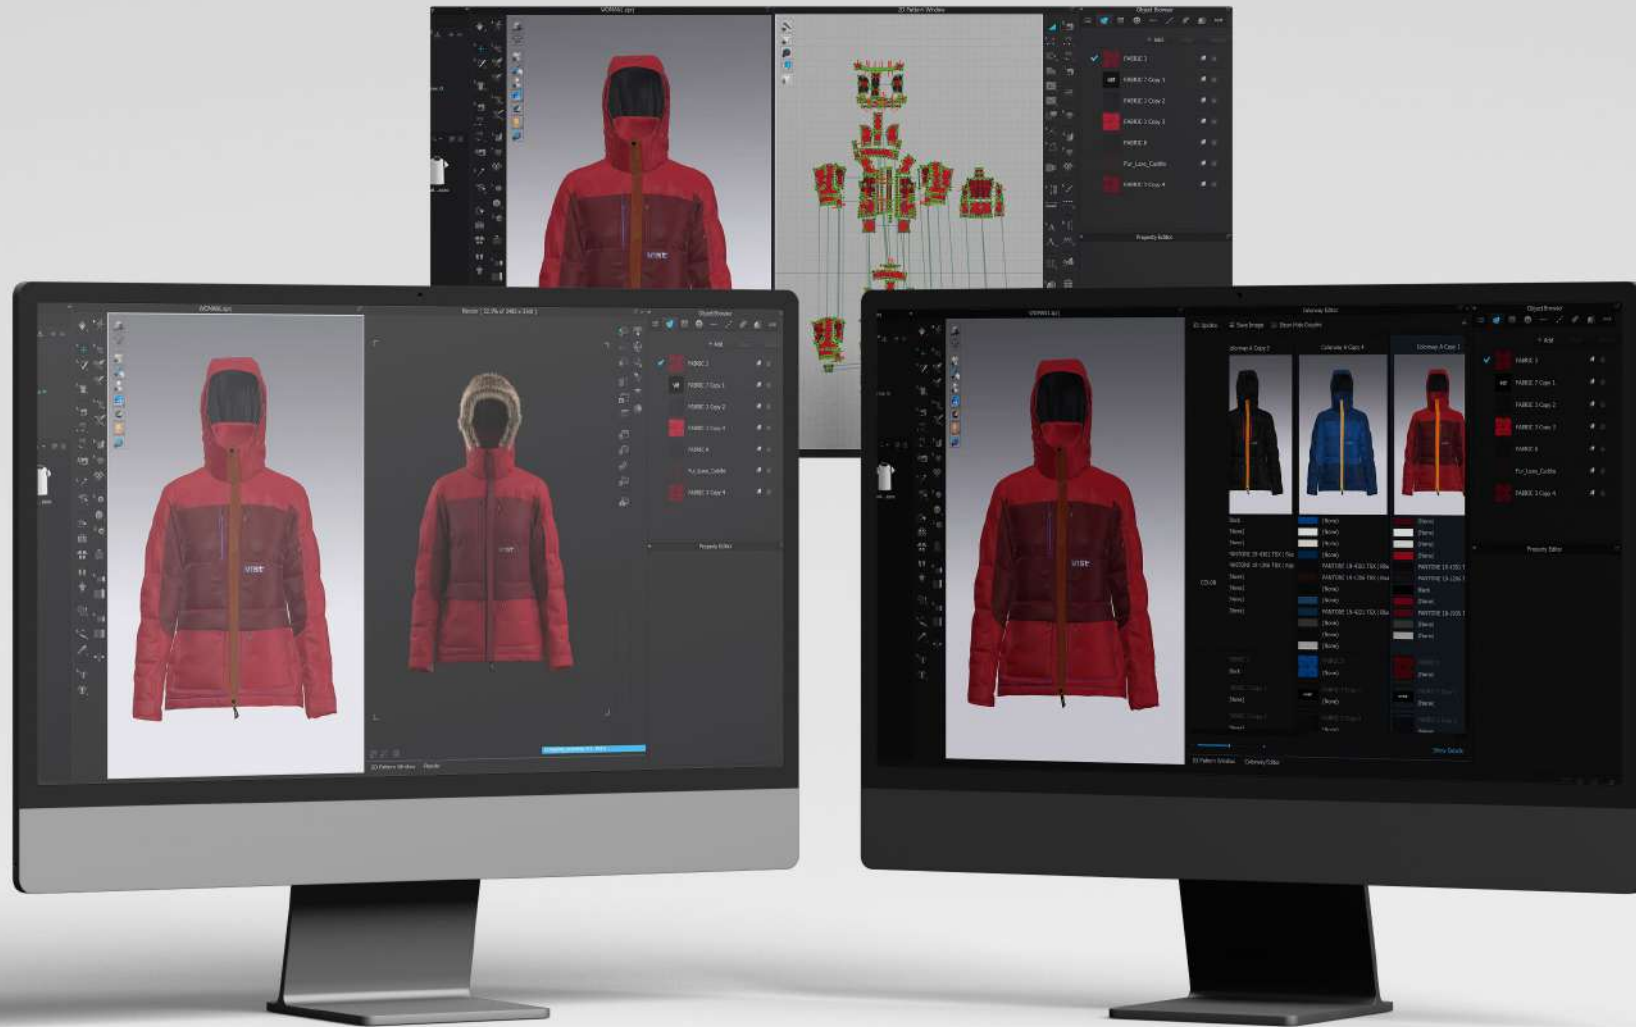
2D Pattern Window
Object Browser
FABRIC 1
FABRIC 2 Copy 1
FABRIC 2 Copy 2
FABRIC 2 Copy 3
FABRIC 4
Fur_Long_Cuddle
FABRIC 2 Copy 4
Property Editor
VISE

Object Browser
+ Add
FABRIC 1
FABRIC 2 Copy 1
FABRIC 2 Copy 2
FABRIC 2 Copy 3
FABRIC 4
Fur_Long_Cuddle
FABRIC 2 Copy 4
Property Editor
VISE
2D Pattern Window
Render

Colorway Editor
Colorway A Copy 2
Colorway A Copy 4
Colorway A Copy 1
Object Browser
+ Add
FABRIC 1
FABRIC 2 Copy 1
FABRIC 2 Copy 2
FABRIC 2 Copy 3
FABRIC 4
Fur_Long_Cuddle
FABRIC 2 Copy 4
Property Editor
VISE
(None)
PANTONE 19-4021 TSX
PANTONE 19-1664 TSX
Black
COLOR
Show Details
2D Pattern Window
Colorway Editor